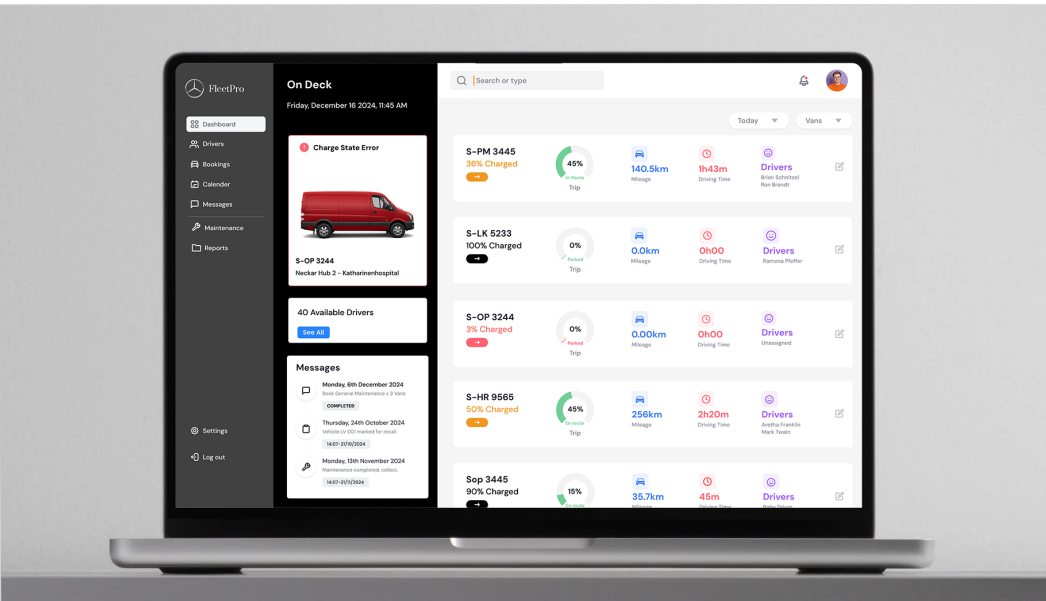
FleetPro

Dashboard
Drivers
Bookings
Calender
Messages
Maintenance
Reports

Settings
Log out

On Deck
Friday, December 16 2024, 11:45 AM

Charge State Error

S-OP 3244
Neckar Hub 2 - Katharinenhospital

40 Available Drivers
See All

Messages
Monday, 6th December 2024
Book General Maintenance x 3 Vans
COMPLETED
Thursday, 24th October 2024
Vehicle LV 001 marked for recall.
14:07-21/10/2024
Monday, 13th November 2024
Maintenance completed, collect.
14:07-21/11/2024

Search or type

Today
Vans

S-PM 3445
36% Charged
45%
In Route
Trip
140.5km
Mileage
1h43m
Driving Time
Drivers
Brian Schnitzel
Ron Brandt

S-LK 5233
100% Charged
0%
Parked
Trip
0.0km
Mileage
0h00
Driving Time
Drivers
Ramona Pfeffer

S-OP 3244
3% Charged
0%
Parked
Trip
0.00km
Mileage
0h00
Driving Time
Drivers
Unassigned

S-HR 9565
50% Charged
45%
En route
Trip
256km
Mileage
2h20m
Driving Time
Drivers
Aretha Franklin
Mark Twain

Sop 3445
90% Charged
15%
En route
35.7km
Mileage
45m
Driving Time
Drivers
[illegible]